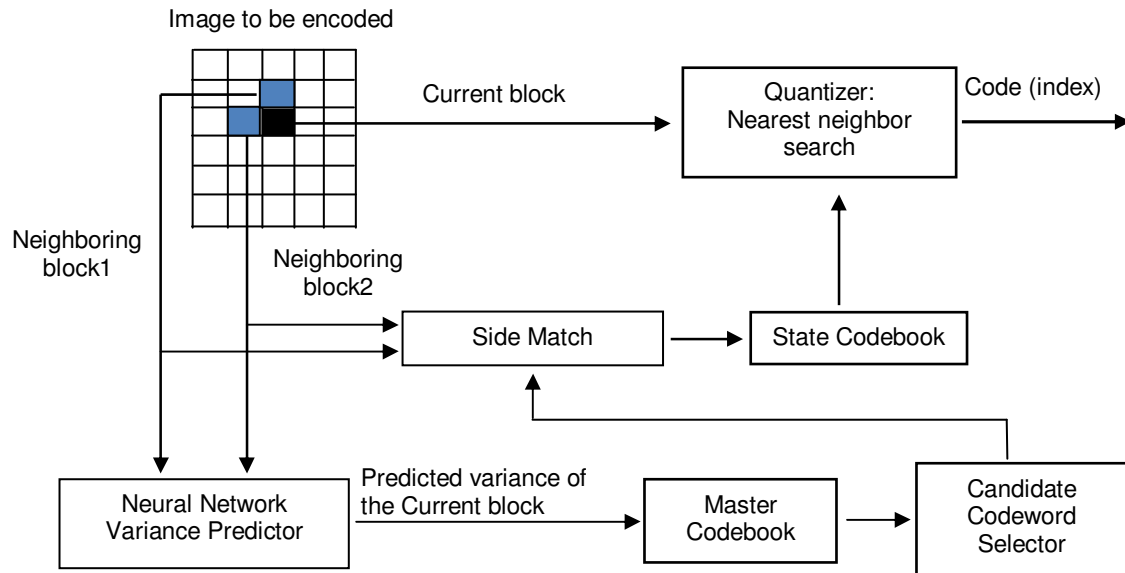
Image to be encoded

Current block

Quantizer: Nearest neighbor search

Code (index)

Neighboring block1

Neighboring block2

Side Match

State Codebook

Predicted variance of the Current block

Neural Network Variance Predictor

Master Codebook

Candidate Codeword Selector